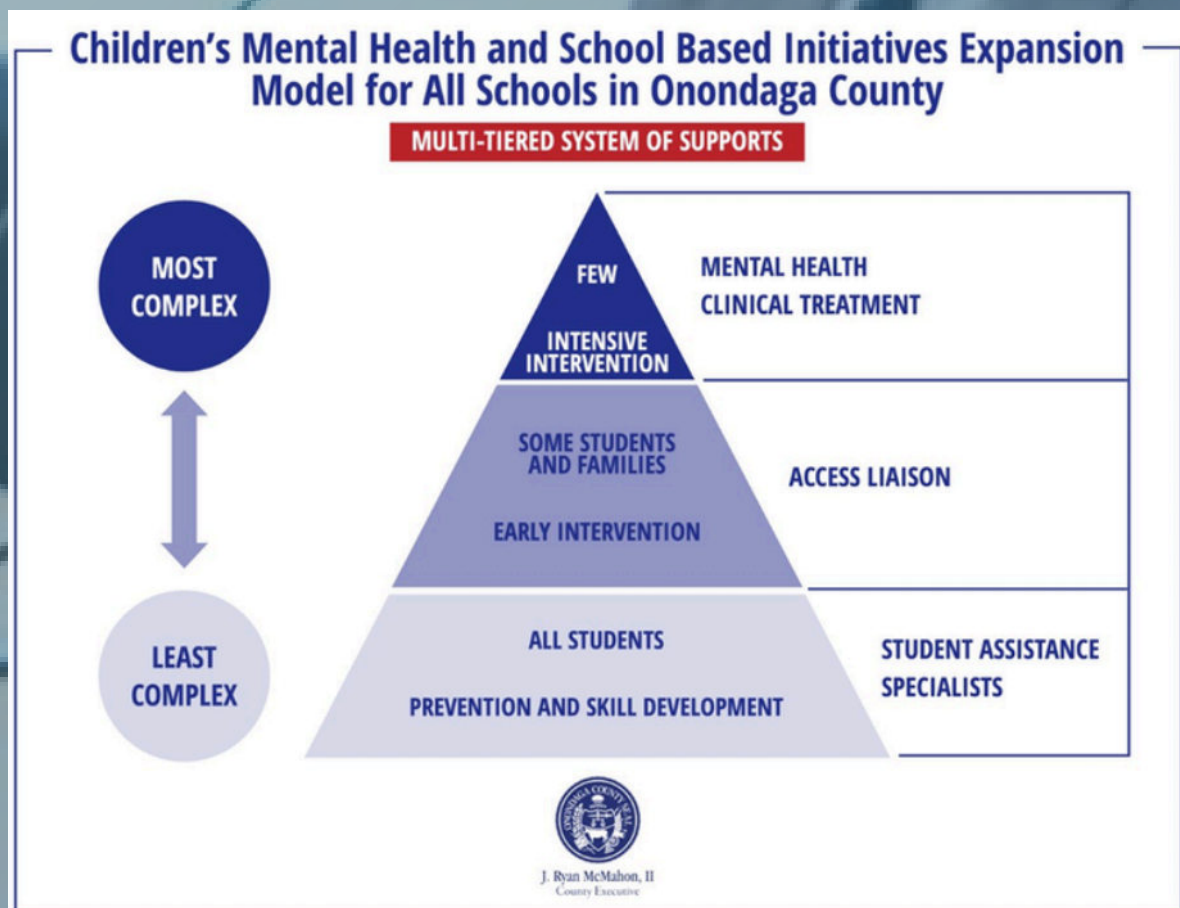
Children's Mental Health and School Based Initiatives Expansion Model for All Schools in Onondaga County

MULTI-TIERED SYSTEM OF SUPPORTS

MOST COMPLEX

LEAST COMPLEX

FEW

INTENSIVE INTERVENTION

MENTAL HEALTH CLINICAL TREATMENT

SOME STUDENTS AND FAMILIES

EARLY INTERVENTION

ACCESS LIAISON

ALL STUDENTS

PREVENTION AND SKILL DEVELOPMENT

STUDENT ASSISTANCE SPECIALISTS

ONONDAGA COUNTY SEAL

J. Ryan McMahon, II
County Executive